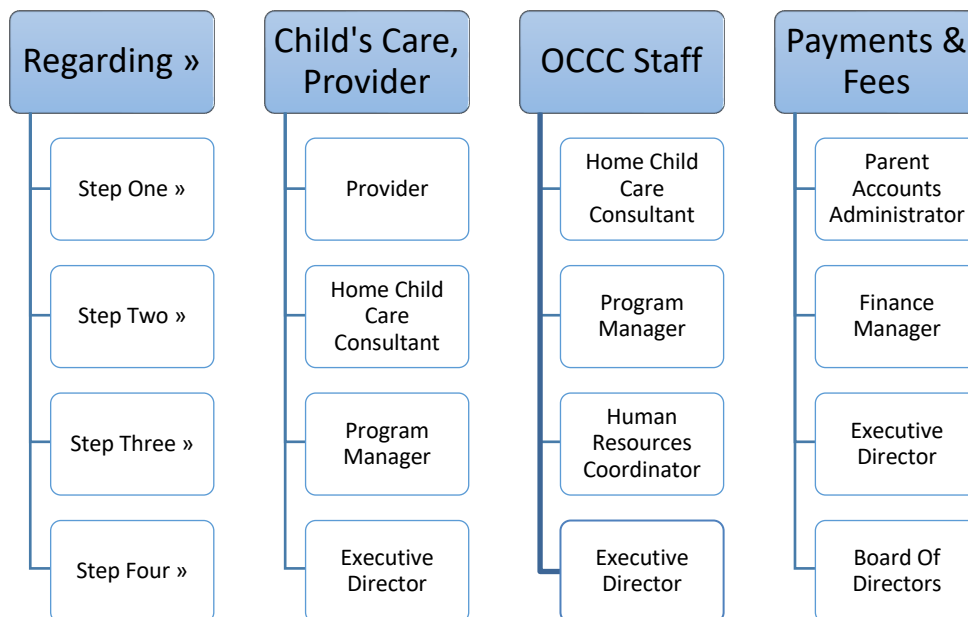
Regarding »

Step One »

Step Two »

Step Three »

Step Four »

Child's Care, Provider

Provider

Home Child Care Consultant

Program Manager

Executive Director

OCCC Staff

Home Child Care Consultant

Program Manager

Human Resources Coordinator

Executive Director

Payments & Fees

Parent Accounts Administrator

Finance Manager

Executive Director

Board Of Directors